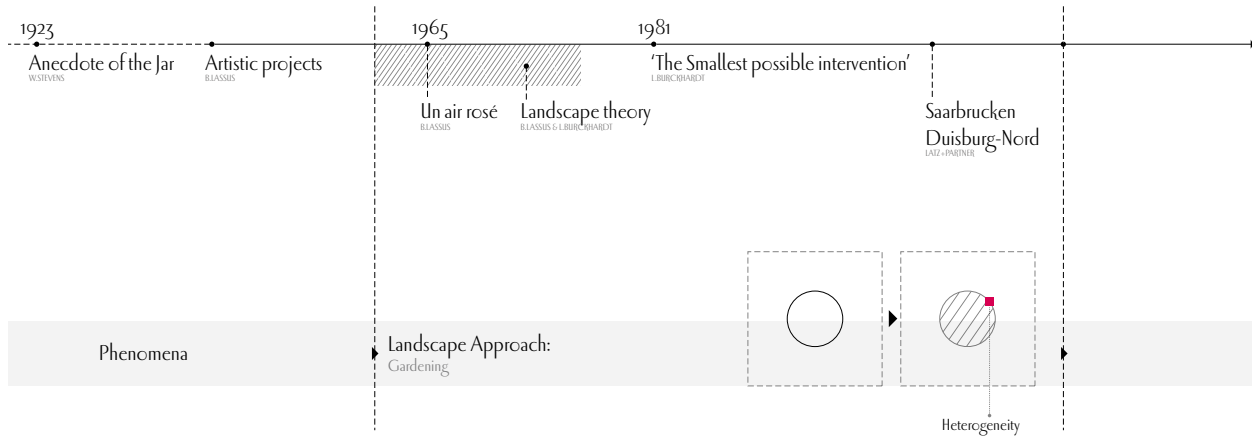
1923
Anecdote of the Jar
W.STEVENS

Artistic projects
B.LASSUS

1965
Un air rosé
B.LASSUS

Landscape theory
B.LASSUS & L.BURCKHARDT

1981
'The Smallest possible intervention'
L.BURCKHARDT

Saarbrucken
Duisburg-Nord
LATZ+PARTNER

Phenomena

Landscape Approach:
Gardening

Heterogeneity